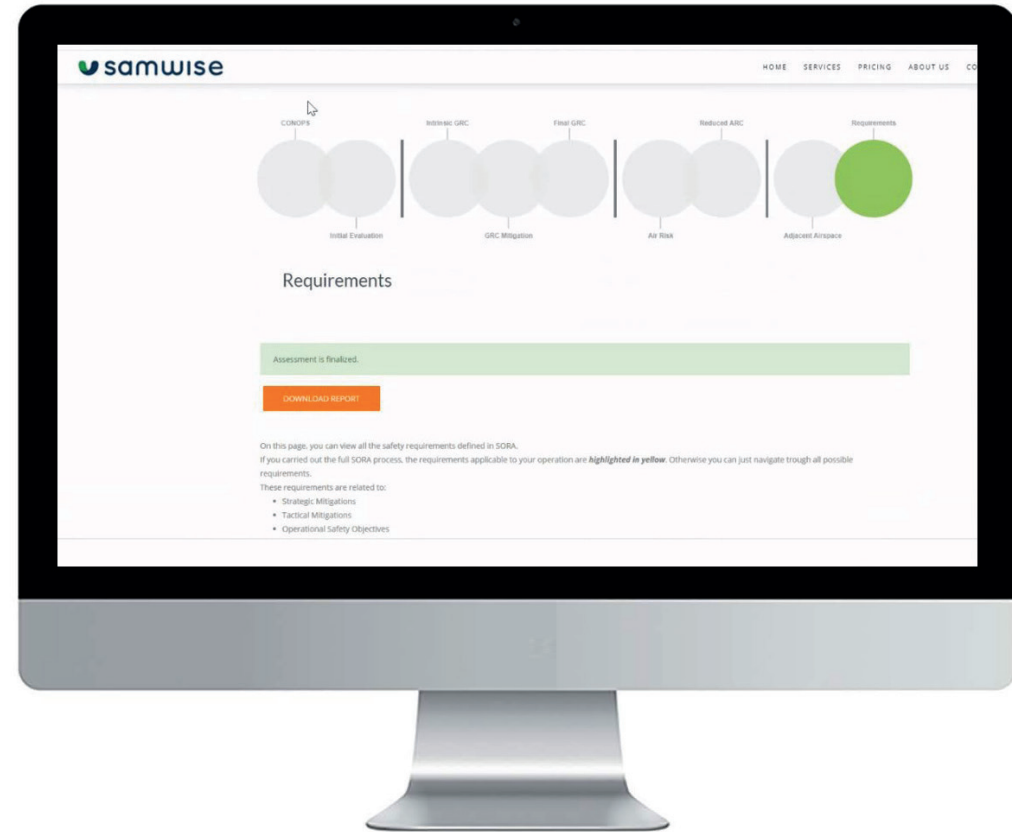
samwise

HOME SERVICES PRICING ABOUT US CO

CONOPS Intrinsic GRC Final GRC Reduced ARC Requirements

Initial Evaluation GRC Mitigation Air Risk Adjacent Airspace

Requirements

Assessment is finalized.

DOWNLOAD REPORT

On this page, you can view all the safety requirements defined in SORA.
If you carried out the full SORA process, the requirements applicable to your operation are ***highlighted in yellow***. Otherwise you can just navigate trough all possible requirements.
These requirements are related to:

- Strategic Mitigations
- Tactical Mitigations
- Operational Safety Objectives